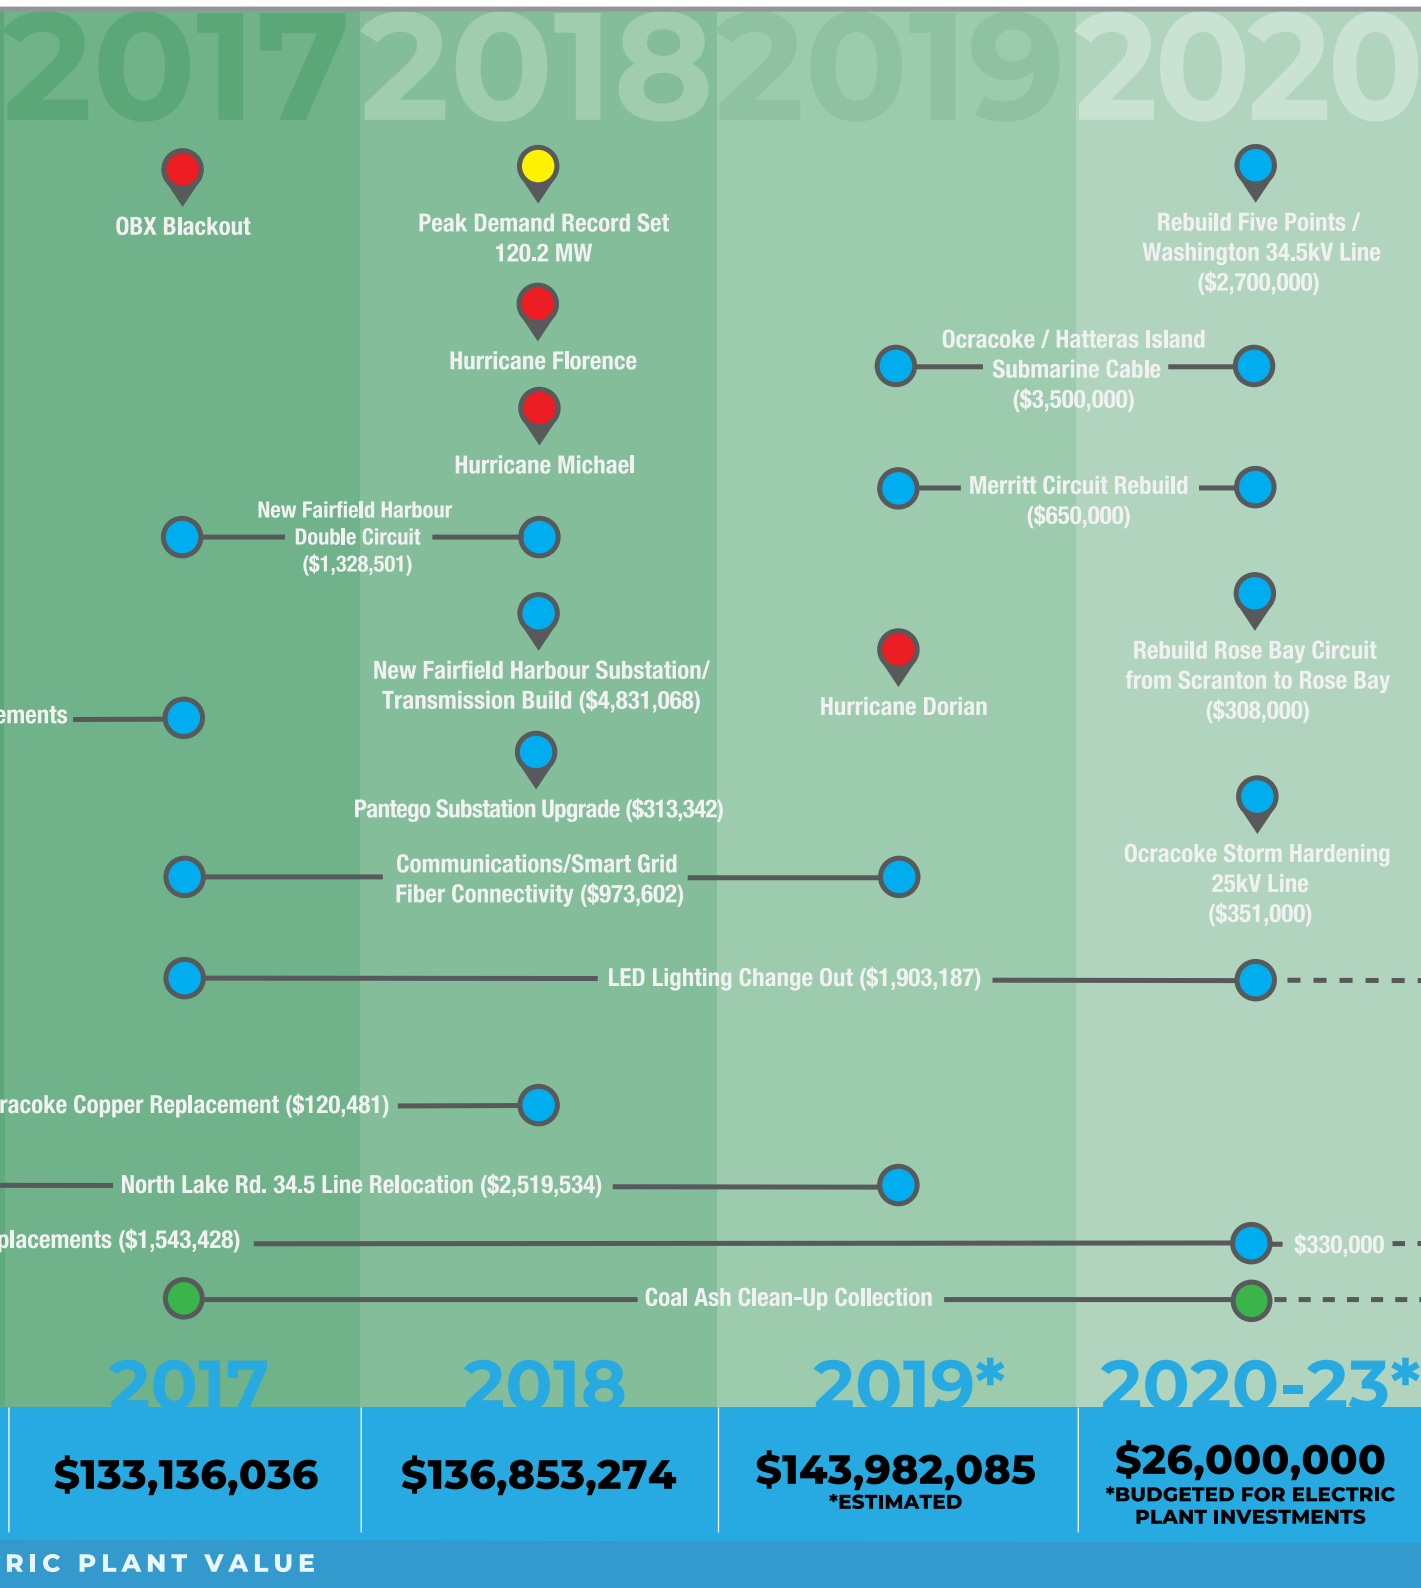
2017 2018 2019 2020

OBX Blackout

Peak Demand Record Set 120.2 MW

Rebuild Five Points / Washington 34.5kV Line ($2,700,000)

Hurricane Florence

Ocracoke / Hatteras Island Submarine Cable ($3,500,000)

Hurricane Michael

Merritt Circuit Rebuild ($650,000)

New Fairfield Harbour Double Circuit ($1,328,501)

New Fairfield Harbour Substation/ Transmission Build ($4,831,068)

Hurricane Dorian

Rebuild Rose Bay Circuit from Scranton to Rose Bay ($308,000)

ements

Pantego Substation Upgrade ($313,342)

Communications/Smart Grid Fiber Connectivity ($973,602)

Ocracoke Storm Hardening 25kV Line ($351,000)

LED Lighting Change Out ($1,903,187)

racoke Copper Replacement ($120,481)

North Lake Rd. 34.5 Line Relocation ($2,519,534)

placements ($1,543,428)

$330,000

Coal Ash Clean-Up Collection

2017 2018 2019* 2020-23*

$133,136,036

$136,853,274

$143,982,085
*ESTIMATED

$26,000,000
*BUDGETED FOR ELECTRIC PLANT INVESTMENTS

RIC PLANT VALUE